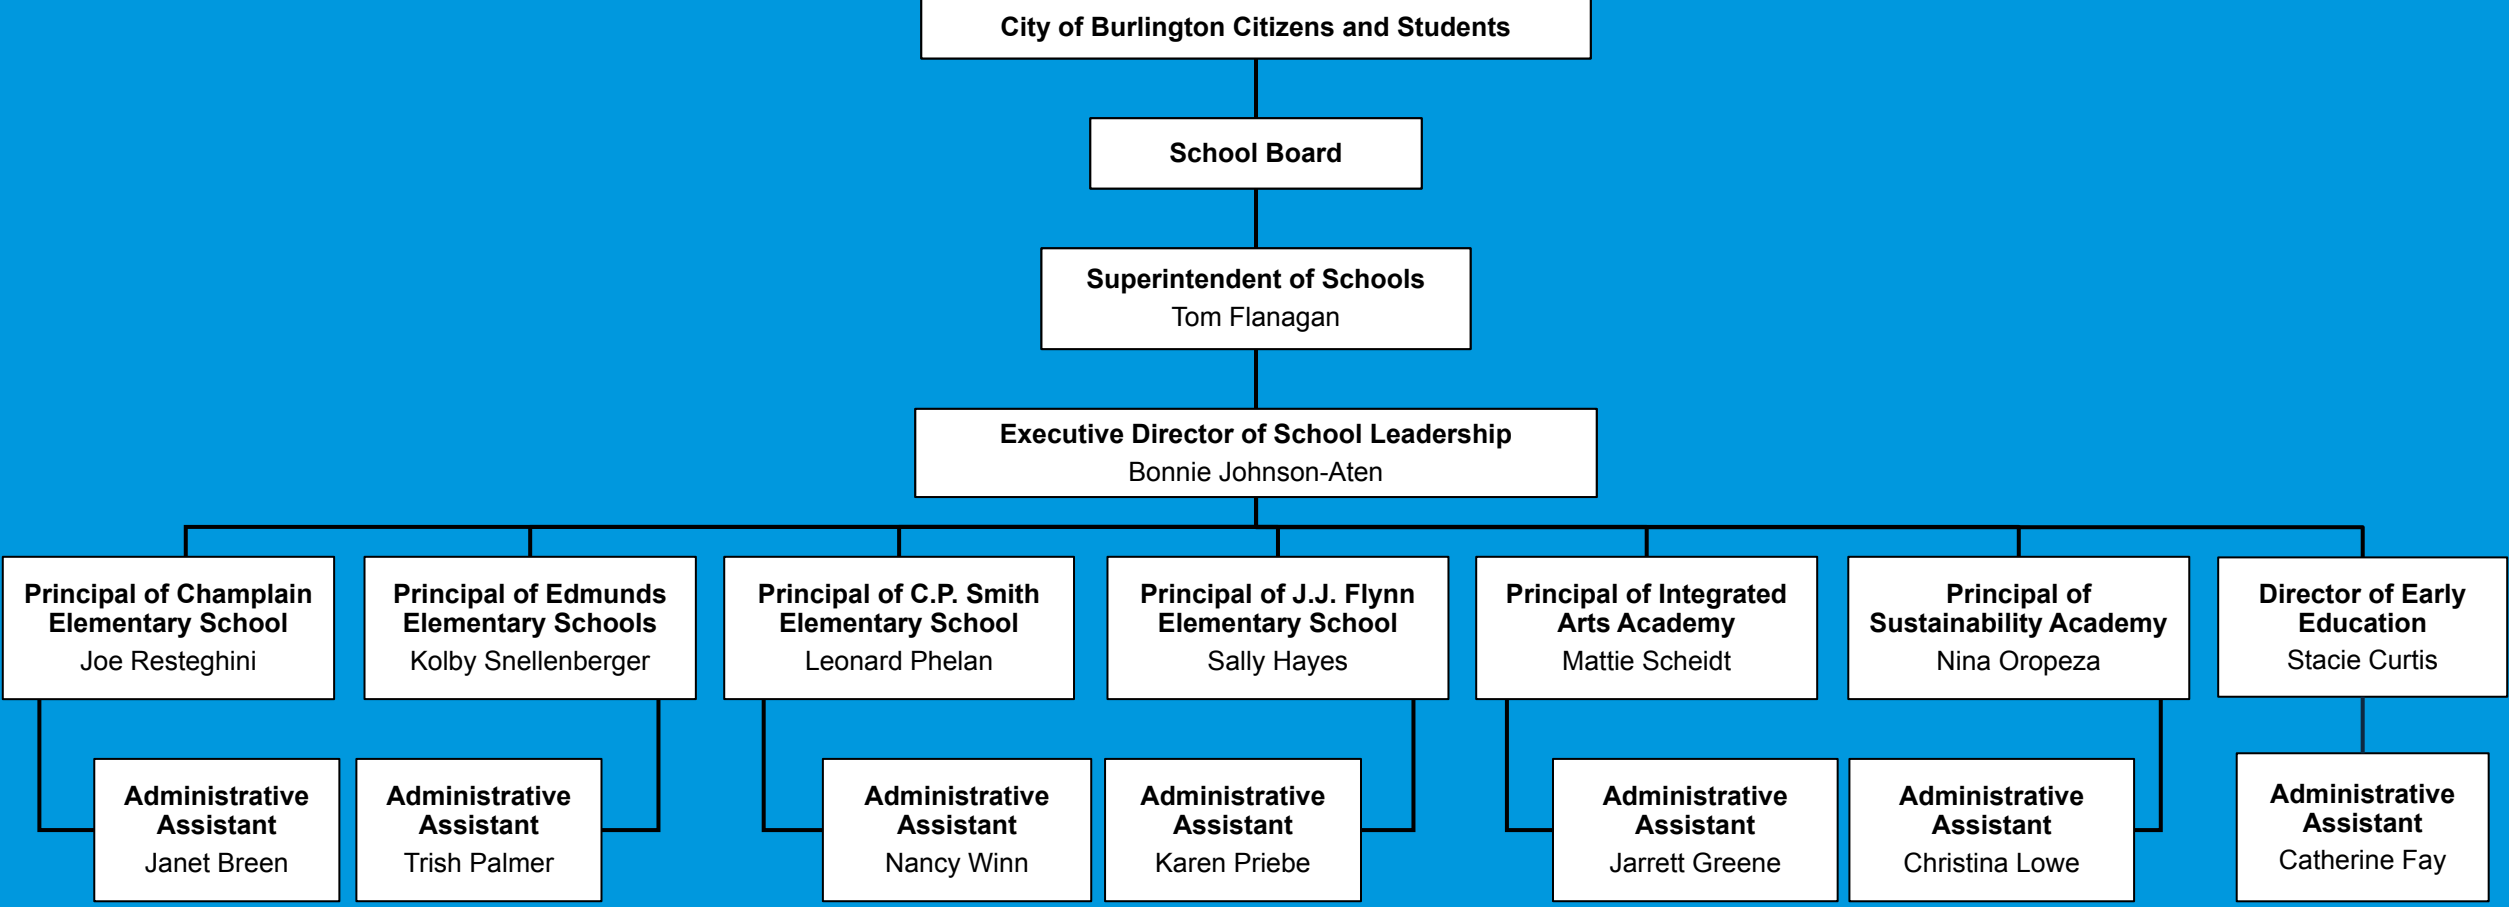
City of Burlington Citizens and Students

School Board

Superintendent of Schools
Tom Flanagan

Executive Director of School Leadership
Bonnie Johnson-Aten

Principal of Champlain Elementary School
Joe Resteghini

Principal of Edmunds Elementary Schools
Kolby Snellenberger

Principal of C.P. Smith Elementary School
Leonard Phelan

Principal of J.J. Flynn Elementary School
Sally Hayes

Principal of Integrated Arts Academy
Mattie Scheidt

Principal of Sustainability Academy
Nina Oropeza

Director of Early Education
Stacie Curtis

Administrative Assistant
Janet Breen

Administrative Assistant
Trish Palmer

Administrative Assistant
Nancy Winn

Administrative Assistant
Karen Priebe

Administrative Assistant
Jarrett Greene

Administrative Assistant
Christina Lowe

Administrative Assistant
Catherine Fay